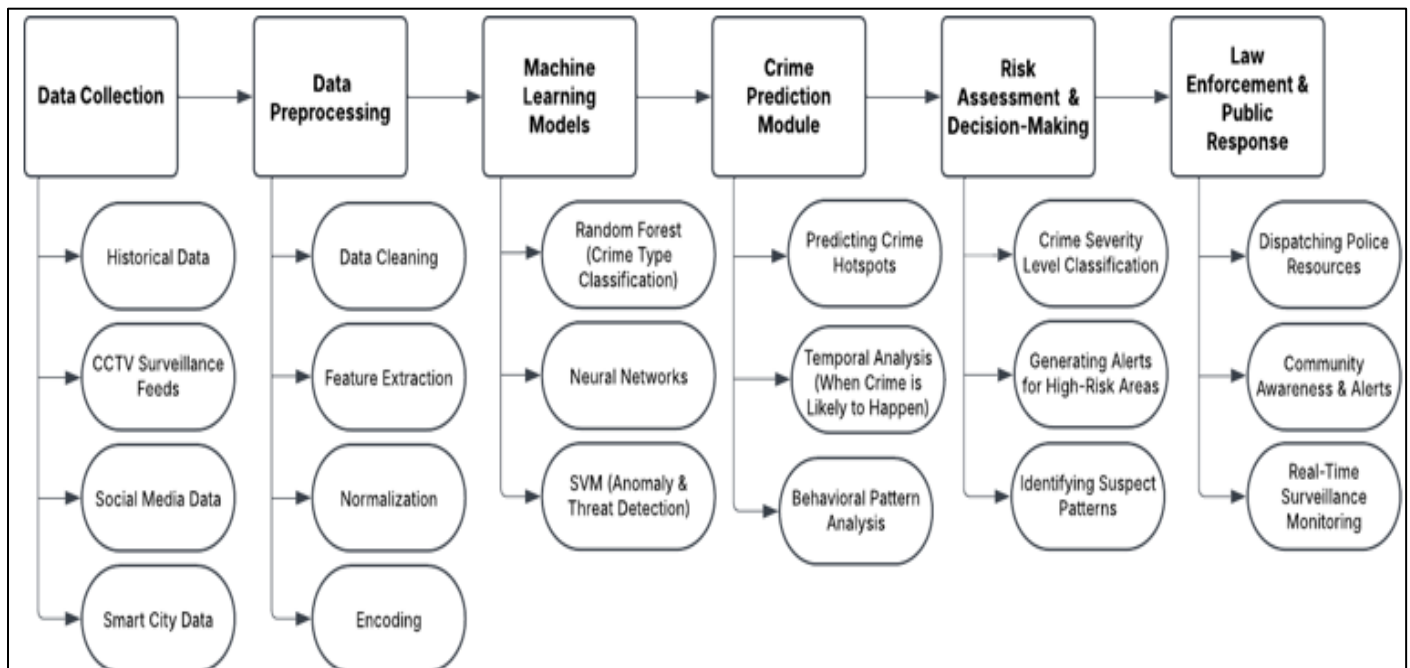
Data Collection

Historical Data

CCTV Surveillance Feeds

Social Media Data

Smart City Data

Data Preprocessing

Data Cleaning

Feature Extraction

Normalization

Encoding

Machine Learning Models

Random Forest (Crime Type Classification)

Neural Networks

SVM (Anomaly & Threat Detection)

Crime Prediction Module

Predicting Crime Hotspots

Temporal Analysis (When Crime is Likely to Happen)

Behavioral Pattern Analysis

Risk Assessment & Decision-Making

Crime Severity Level Classification

Generating Alerts for High-Risk Areas

Identifying Suspect Patterns

Law Enforcement & Public Response

Dispatching Police Resources

Community Awareness & Alerts

Real-Time Surveillance Monitoring